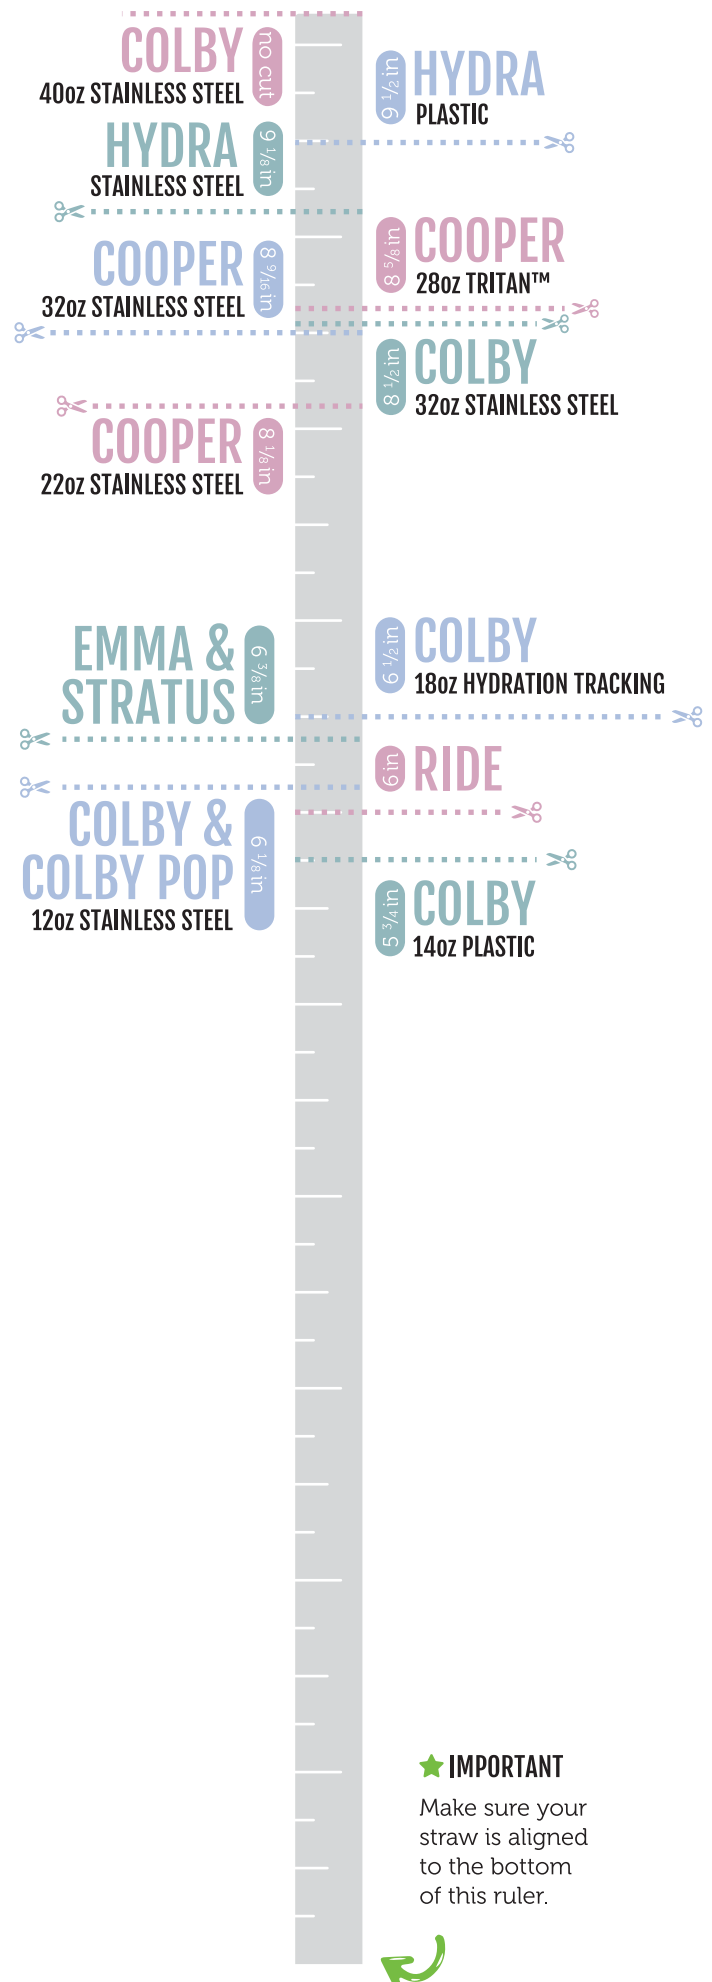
COLBY
no cut
40oz STAINLESS STEEL

9 $\frac{1}{2}$ in
HYDRA
PLASTIC

HYDRA
9 $\frac{1}{8}$ in
STAINLESS STEEL

8 $\frac{5}{8}$ in
COOPER
28oz TRITAN™

COOPER
8 $\frac{9}{16}$ in
32oz STAINLESS STEEL

8 $\frac{1}{2}$ in
COLBY
32oz STAINLESS STEEL

COOPER
8 $\frac{1}{8}$ in
22oz STAINLESS STEEL

EMMA & STRATUS
6 $\frac{3}{8}$ in

6 $\frac{1}{2}$ in
COLBY
18oz HYDRATION TRACKING

6 in
RIDE

COLBY & COLBY POP
6 $\frac{1}{8}$ in
12oz STAINLESS STEEL

5 $\frac{3}{4}$ in
COLBY
14oz PLASTIC

IMPORTANT
Make sure your straw is aligned to the bottom of this ruler.